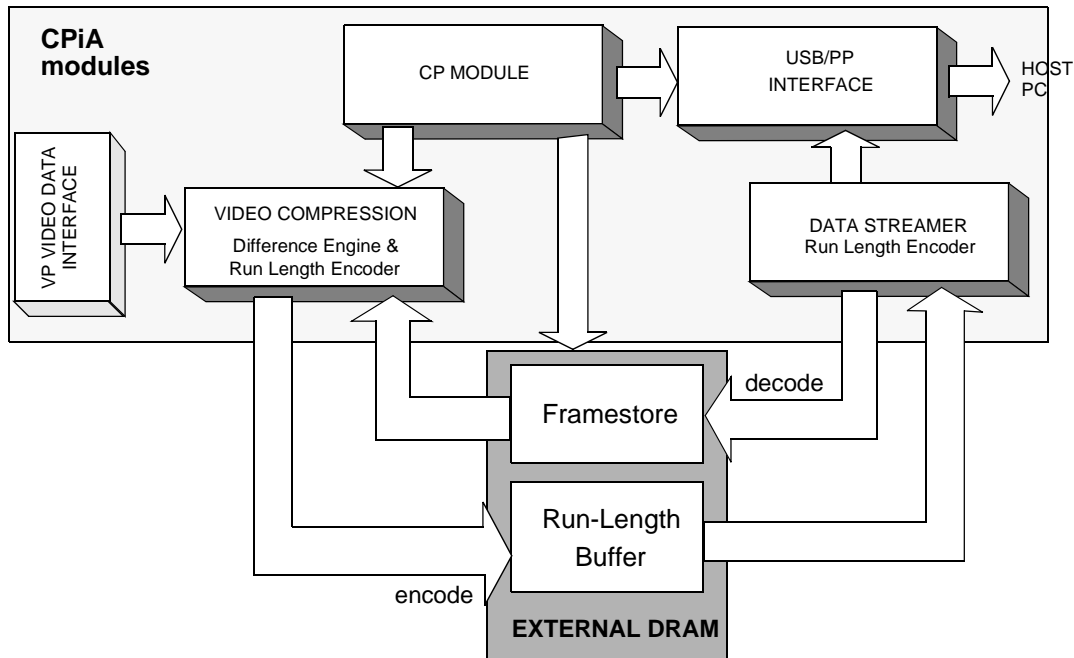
CPiA modules

CP MODULE

USB/PP INTERFACE

HOST PC

VP VIDEO DATA INTERFACE

VIDEO COMPRESSION
Difference Engine & Run Length Encoder

DATA STREAMER
Run Length Encoder

decode

Framestore

Run-Length Buffer

encode

EXTERNAL DRAM